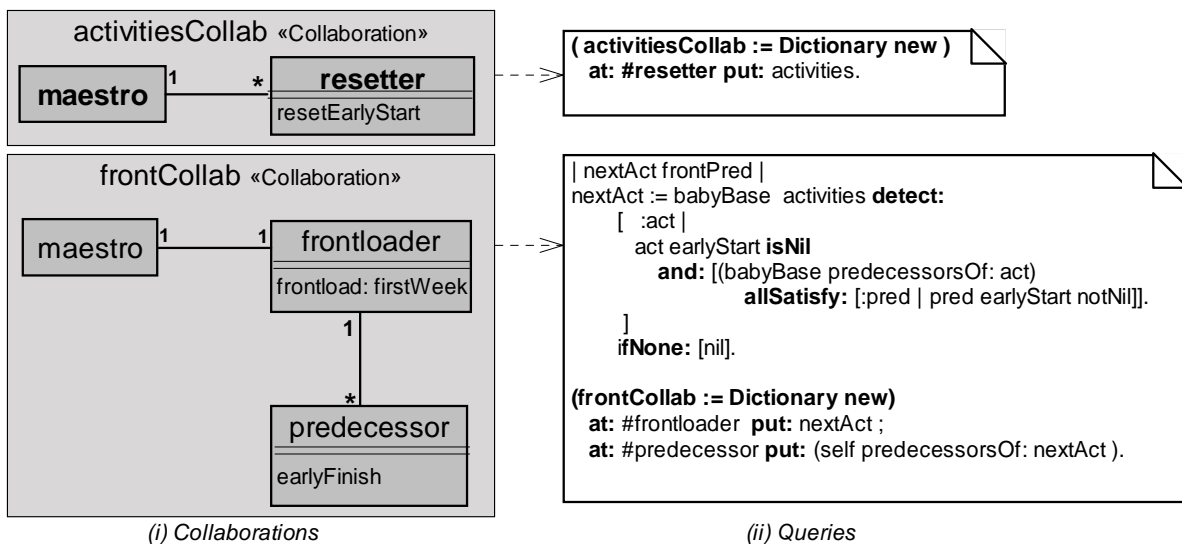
activitiesCollab «Collaboration»

maestro 1 * resetter

resetEarlyStart

( activitiesCollab := Dictionary new )
at: #resetter put: activities.

frontCollab «Collaboration»

maestro 1 1 frontloader

frontload: firstWeek

1

*

predecessor

earlyFinish

| nextAct frontPred |
nextAct := babyBase activities detect:
[ :act |
act earlyStart isNil
and: [(babyBase predecessorsOf: act)
allSatisfy: [:pred | pred earlyStart notNil]].
]
ifNone: [nil].

(frontCollab := Dictionary new)
at: #frontloader put: nextAct ;
at: #predecessor put: (self predecessorsOf: nextAct ).

(i) Collaborations

(ii) Queries